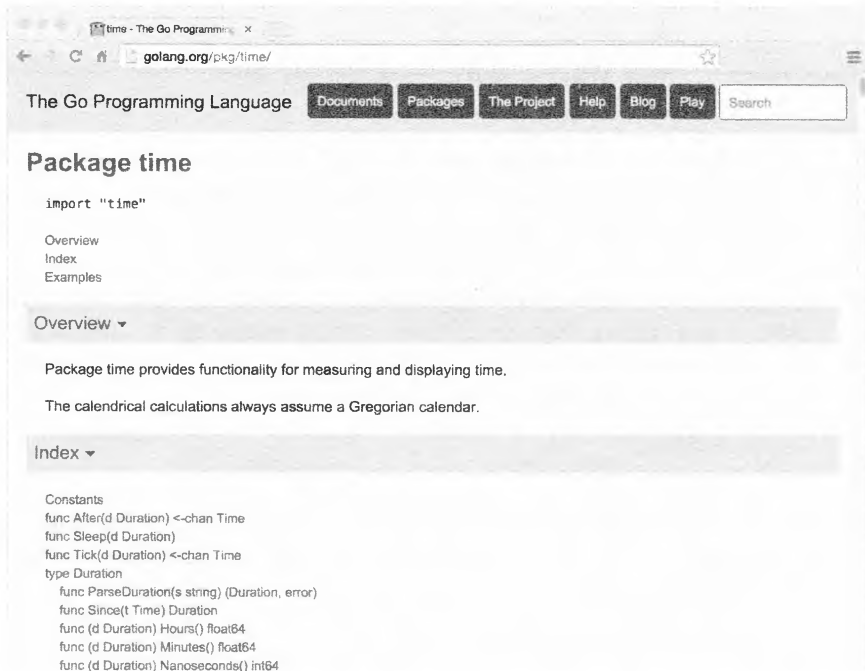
time - The Go Programming ×

golang.org/pkg/time/

The Go Programming Language

Documents Packages The Project Help Blog Play Search

Package time

import "time"

Overview
Index
Examples

Overview ▾

Package time provides functionality for measuring and displaying time.

The calendrical calculations always assume a Gregorian calendar.

Index ▾

Constants
func After(d Duration) <-chan Time
func Sleep(d Duration)
func Tick(d Duration) <-chan Time
type Duration
func ParseDuration(s string) (Duration, error)
func Since(t Time) Duration
func (d Duration) Hours() float64
func (d Duration) Minutes() float64
func (d Duration) Nanoseconds() int64